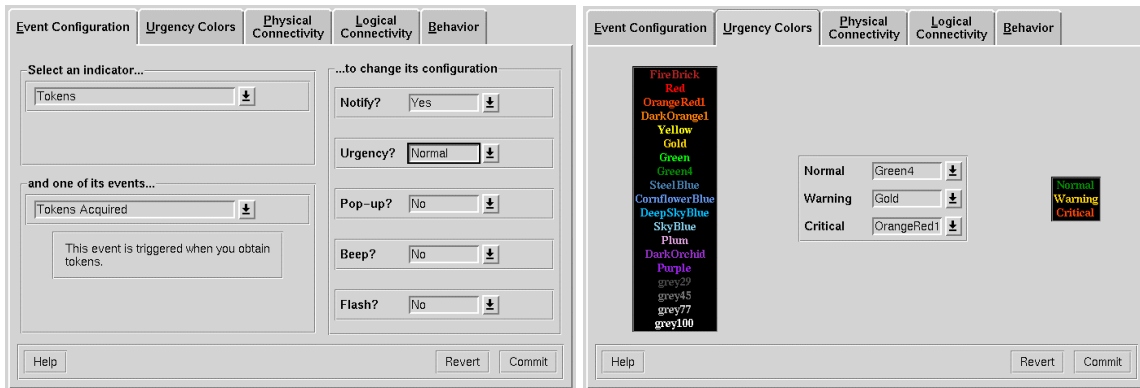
Event Configuration | Urgency Colors | Physical Connectivity | Logical Connectivity | Behavior

Select an indicator...

Tokens

...to change its configuration

Notify? Yes

Urgency? Normal

and one of its events...

Tokens Acquired

This event is triggered when you obtain tokens.

Pop-up? No

Beep? No

Flash? No

Help

Revert

Commit

Event Configuration | Urgency Colors | Physical Connectivity | Logical Connectivity | Behavior

FireBrick
Red
OrangeRed1
DarkOrange1
Yellow
Gold
Green
Green4
SteelBlue
CornflowerBlue
DeepSkyBlue
SkyBlue
Plum
DarkOrchid
Purple
grey29
grey45
grey77
grey100

Normal Green4

Warning Gold

Critical OrangeRed1

Normal
Warning
Critical

Help

Revert

Commit